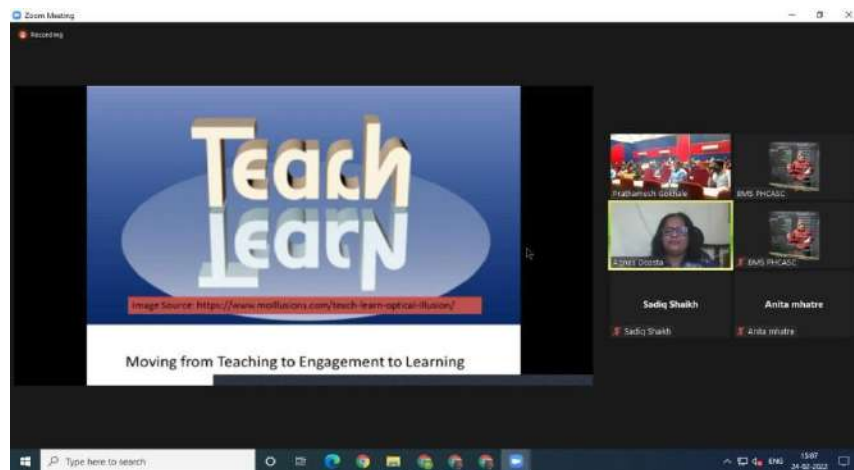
Zoom Meeting

Recording

Teach

Learn

Image Source: https://www.moillusions.com/teach-learn-optical-illusion/

Moving from Teaching to Engagement to Learning

Prathamesh Gokhale

BMS PHCASC

Agnes Dcosta

BMS PHCASC

Sadiq Shaikh

Sadiq Shaikh

Anita mhatre

Anita mhatre

Type here to search

ENG 15:07 24-02-2022